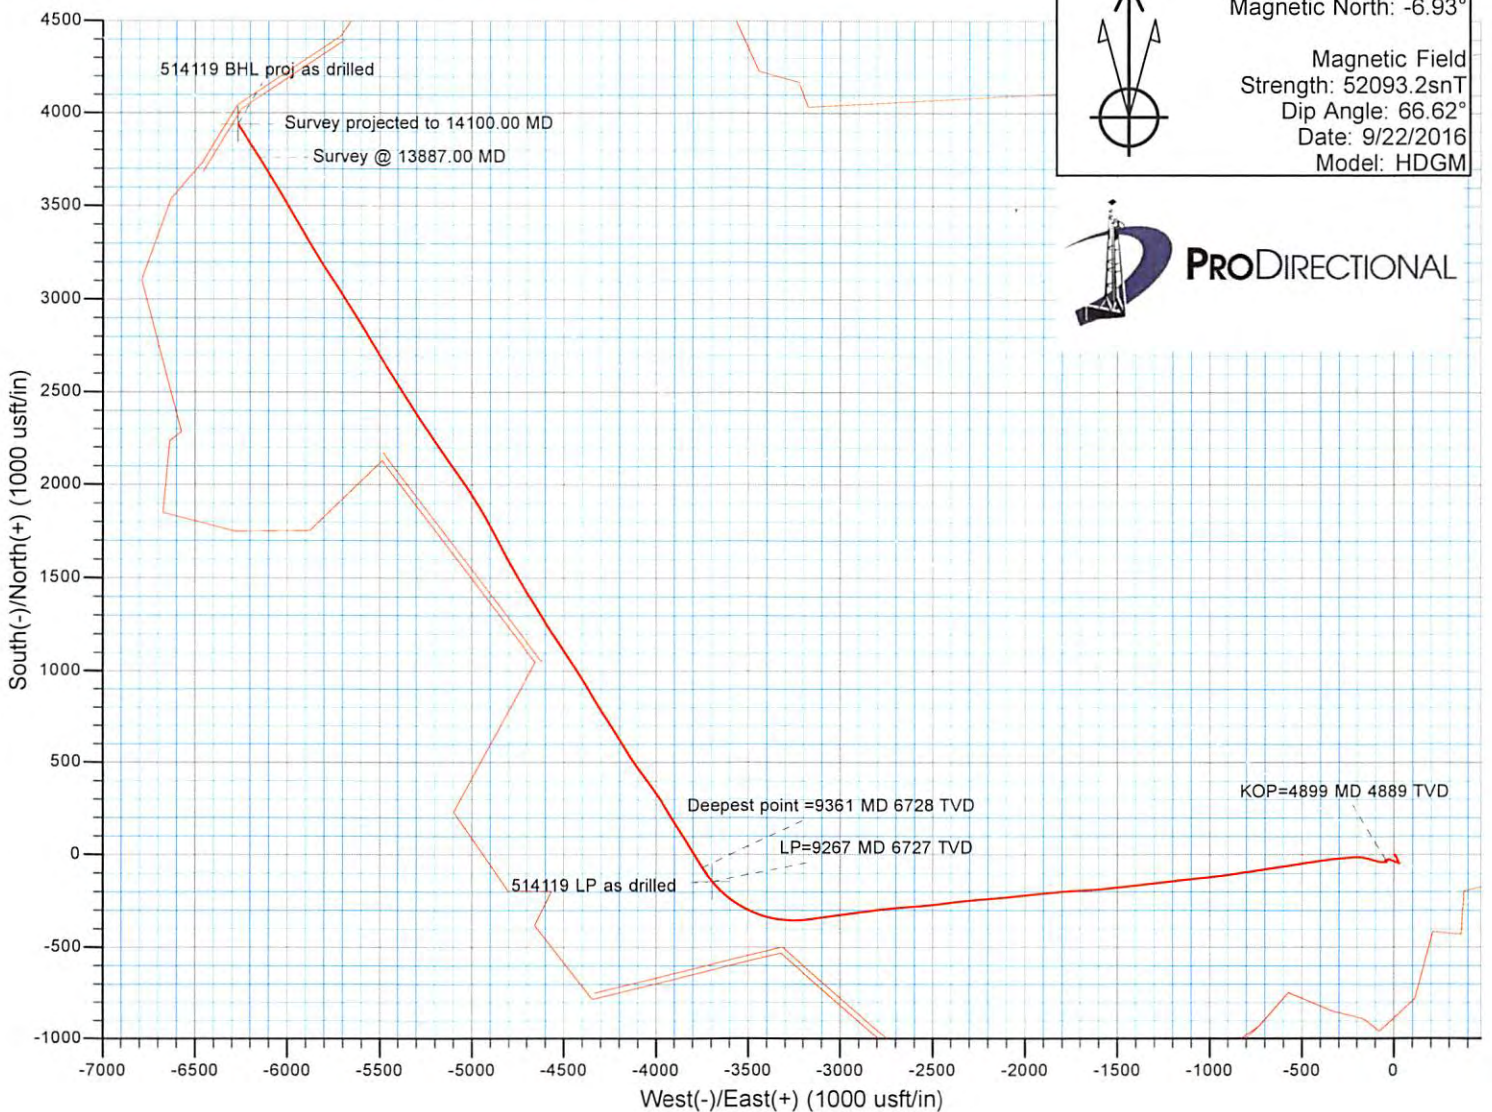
Magnetic North: -6.93°

Magnetic Field
Strength: 52093.2snT
Dip Angle: 66.62°
Date: 9/22/2016
Model: HDGM

PRODIRECTIONAL

514119 BHL proj as drilled

Survey projected to 14100.00 MD

Survey @ 13887.00 MD

Deepest point =9361 MD 6728 TVD

LP=9267 MD 6727 TVD

514119 LP as drilled

KOP=4899 MD 4889 TVD

4500
4000
3500
3000
2500
2000
1500
1000
500
0
-500
-1000

South(-)/North(+) (1000 usft/in)

-7000 -6500 -6000 -5500 -5000 -4500 -4000 -3500 -3000 -2500 -2000 -1500 -1000 -500 0

West(-)/East(+) (1000 usft/in)